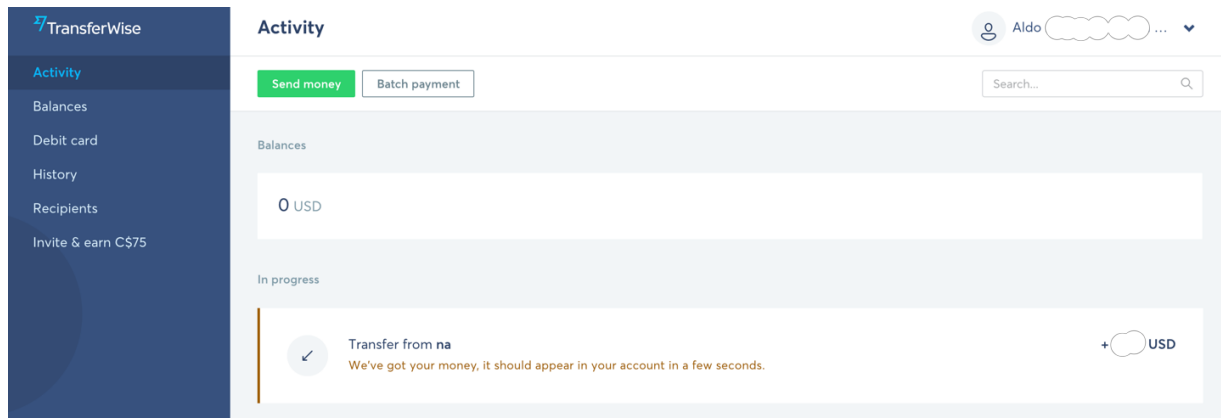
TransferWise

Activity
Balances
Debit card
History
Recipients
Invite & earn C$75

Activity

Aldo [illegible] ...

Send money
Batch payment

Search...

Balances

0 USD

In progress

Transfer from na
We've got your money, it should appear in your account in a few seconds.

+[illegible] USD